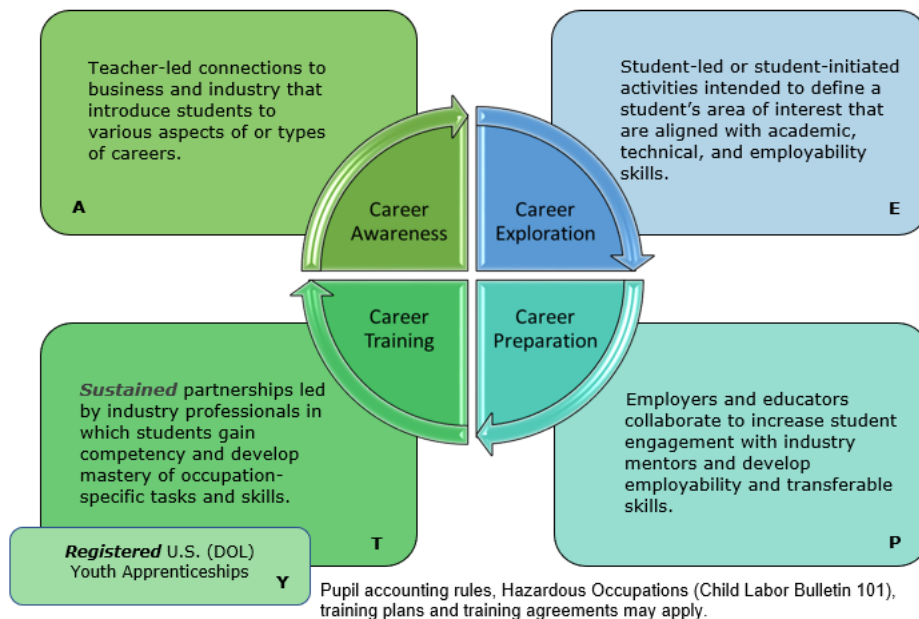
Teacher-led connections to business and industry that introduce students to various aspects of or types of careers.

A

Career Awareness

Career Exploration

Student-led or student-initiated activities intended to define a student's area of interest that are aligned with academic, technical, and employability skills.

E

Career Training

Career Preparation

*Sustained* partnerships led by industry professionals in which students gain competency and develop mastery of occupation-specific tasks and skills.

T

Employers and educators collaborate to increase student engagement with industry mentors and develop employability and transferable skills.

P

*Registered* U.S. (DOL) Youth Apprenticeships

Y

Pupil accounting rules, Hazardous Occupations (Child Labor Bulletin 101), training plans and training agreements may apply.